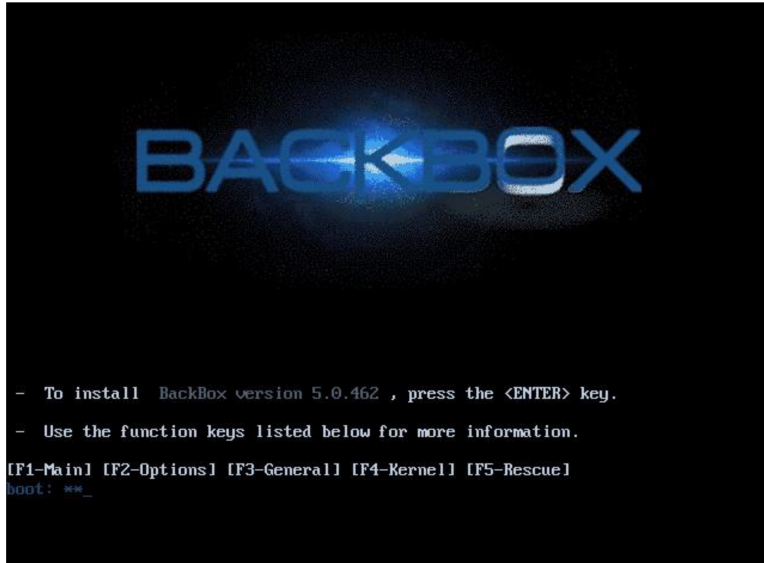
BACKBOX

- To install BackBox version 5.0.462 , press the <ENTER> key.

- Use the function keys listed below for more information.

[F1-Main] [F2-Options] [F3-General] [F4-Kernel] [F5-Rescue]
boot: **_